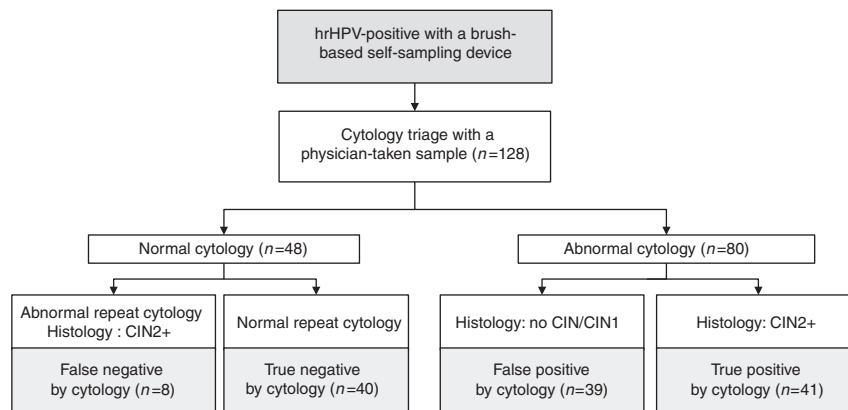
hrHPV-positive with a brush-based self-sampling device

Cytology triage with a physician-taken sample ($n$=128)

Normal cytology ($n$=48)

Abnormal cytology ($n$=80)

Abnormal repeat cytology Histology : CIN2+

False negative by cytology ($n$=8)

Normal repeat cytology

True negative by cytology ($n$=40)

Histology: no CIN/CIN1

False positive by cytology ($n$=39)

Histology: CIN2+

True positive by cytology ($n$=41)